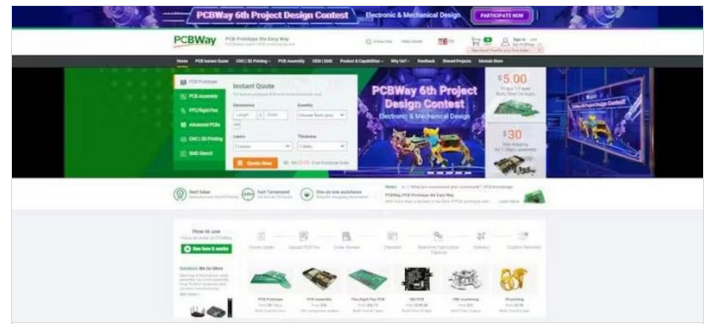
PCBWay 6th Project Design Contest | Electronic & Mechanical Design | PARTICIPATE NOW

PCBWay | PCB Prototype the Easy Way

Home | PCB Instant Quote | CNC | 3D Printing | PCB Assembly | OEM | ODM | Product & Capabilities | Why Us? | Feedback | Shared Projects | Movable Store

PCB Prototype
PCB Assembly
FPC/Rigid-Flex
Advanced PCBs
CNC | 3D Printing
SMD Stencil

Instant Quote
Dimensions
Quantity
Layers
Thickness
Quote Now

PCBWay 6th Project Design Contest
Electronic & Mechanical Design

$5.00

$30

Best Value
Fast Turnaround
One-on-one assistance

How to use
See how it works

PCB Prototype
PCB Assembly
Flex-Rigid Flex PCB
SMD PCB
CNC machining
3D printing